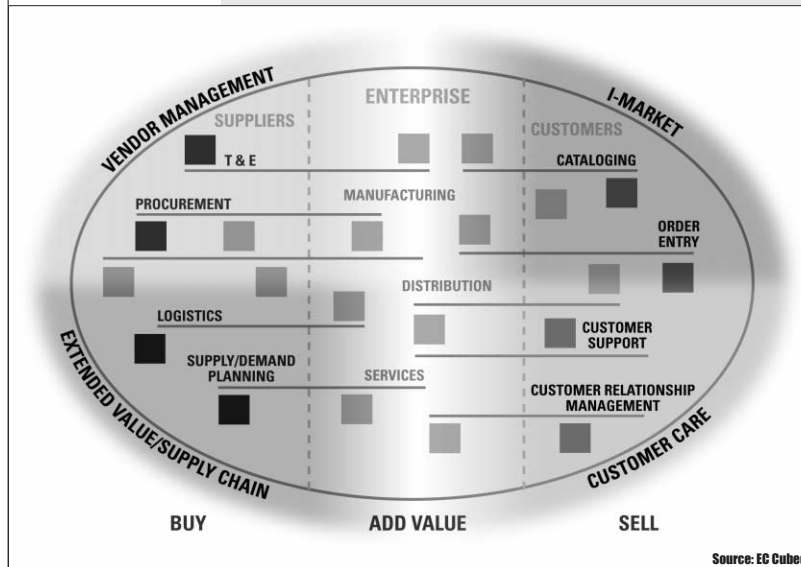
VENDOR MANAGEMENT

ENTERPRISE

I-MARKET

SUPPLIERS

CUSTOMERS

T & E

CATALOGING

PROCUREMENT

MANUFACTURING

ORDER ENTRY

DISTRIBUTION

LOGISTICS

CUSTOMER SUPPORT

SUPPLY/DEMAND PLANNING

SERVICES

CUSTOMER RELATIONSHIP MANAGEMENT

EXTENDED VALUE/SUPPLY CHAIN

CUSTOMER CARE

BUY

ADD VALUE

SELL

Source: EC Cube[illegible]